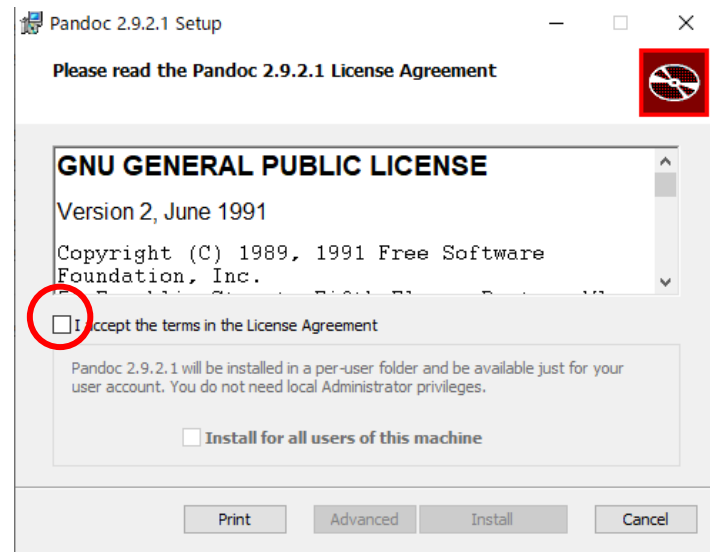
Pandoc 2.9.2.1 Setup

Please read the Pandoc 2.9.2.1 License Agreement

GNU GENERAL PUBLIC LICENSE

Version 2, June 1991

Copyright (C) 1989, 1991 Free Software Foundation, Inc.

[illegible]

I accept the terms in the License Agreement

Pandoc 2.9.2.1 will be installed in a per-user folder and be available just for your user account. You do not need local Administrator privileges.

Install for all users of this machine

Print Advanced Install Cancel